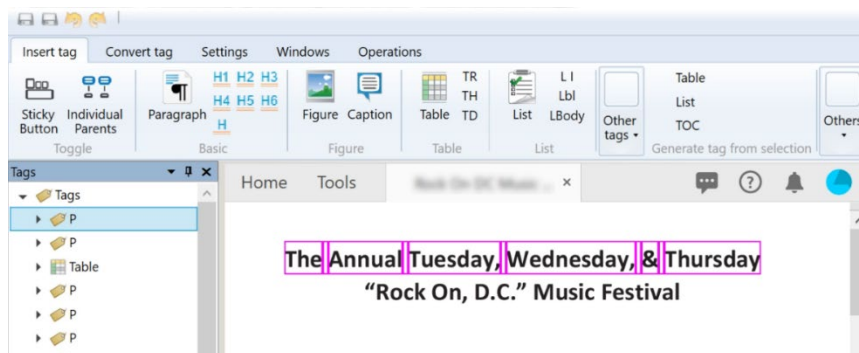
Insert tag Convert tag Settings Windows Operations

Sticky Button Individual Parents
Toggle

Paragraph H1 H2 H3 H4 H5 H6 H
Basic

Figure Caption
Figure

Table TR TH TD
Table

List LI Lbl LBody
List

Other tags

Table List TOC
Generate tag from selection

Others

Tags
Tags
P
P
Table
P
P
P

Home Tools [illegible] ×

The Annual Tuesday, Wednesday, & Thursday
"Rock On, D.C." Music Festival